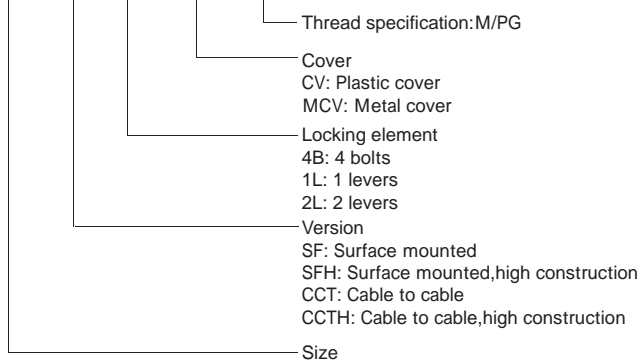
Thread specification:M/PG

Cover
CV: Plastic cover
MCV: Metal cover

Locking element
4B: 4 bolts
1L: 1 levers
2L: 2 levers

Version
SF: Surface mounted
SFH: Surface mounted,high construction
CCT: Cable to cable
CCTH: Cable to cable,high construction

Size